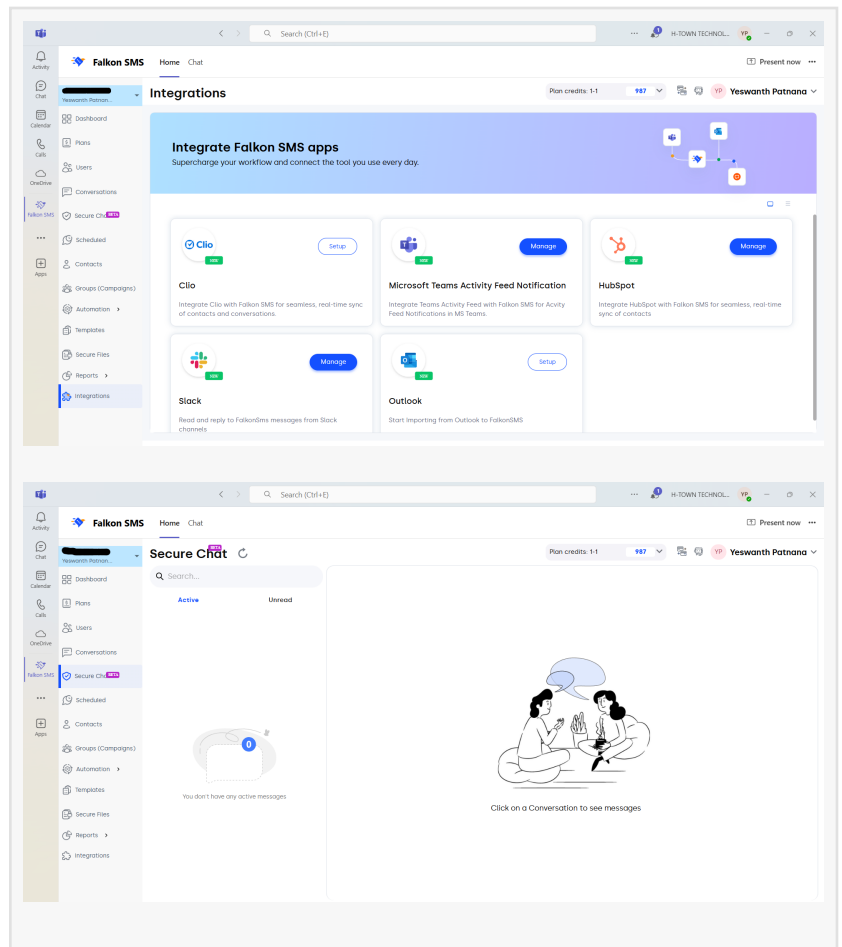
Search (Ctrl+E)

H-TOWN TECHNOL...

YP

Activity

Chat

Calendar

Calls

OneDrive

Falkon SMS

Apps

Falkon SMS

Home Chat

Present now

Yeswanth Patnan...

Dashboard

Plans

Users

Conversations

Secure Chat BETA

Scheduled

Contacts

Groups (Campaigns)

Automation

Templates

Secure Files

Reports

Integrations

Integrations

Plan credits: 1-1 987

YP Yeswanth Patnana

Integrate Falkon SMS apps

Supercharge your workflow and connect the tool you use every day.

Clio

Setup

new

Clio

Integrate Clio with Falkon SMS for seamless, real-time sync of contacts and conversations.

Manage

new

Microsoft Teams Activity Feed Notification

Integrate Teams Activity Feed with Falkon SMS for Acvity Feed Notifications in MS Teams.

Manage

new

HubSpot

Integrate HubSpot with Falkon SMS for seamless, real-time sync of contacts

Manage

new

Slack

Read and reply to FalkonSms messages from Slack channels

Setup

new

Outlook

Start Importing from Outlook to FalkonSMS

Search (Ctrl+E)

H-TOWN TECHNOL...

YP

Activity

Chat

Calendar

Calls

OneDrive

Falkon SMS

Apps

Falkon SMS

Home Chat

Present now

Yeswanth Patnan...

Dashboard

Plans

Users

Conversations

Secure Chat BETA

Scheduled

Contacts

Groups (Campaigns)

Automation

Templates

Secure Files

Reports

Integrations

Secure Chat BETA

Plan credits: 1-1 987

YP Yeswanth Patnana

Search...

Active

Unread

0

You don't have any active messages

Click on a Conversation to see messages